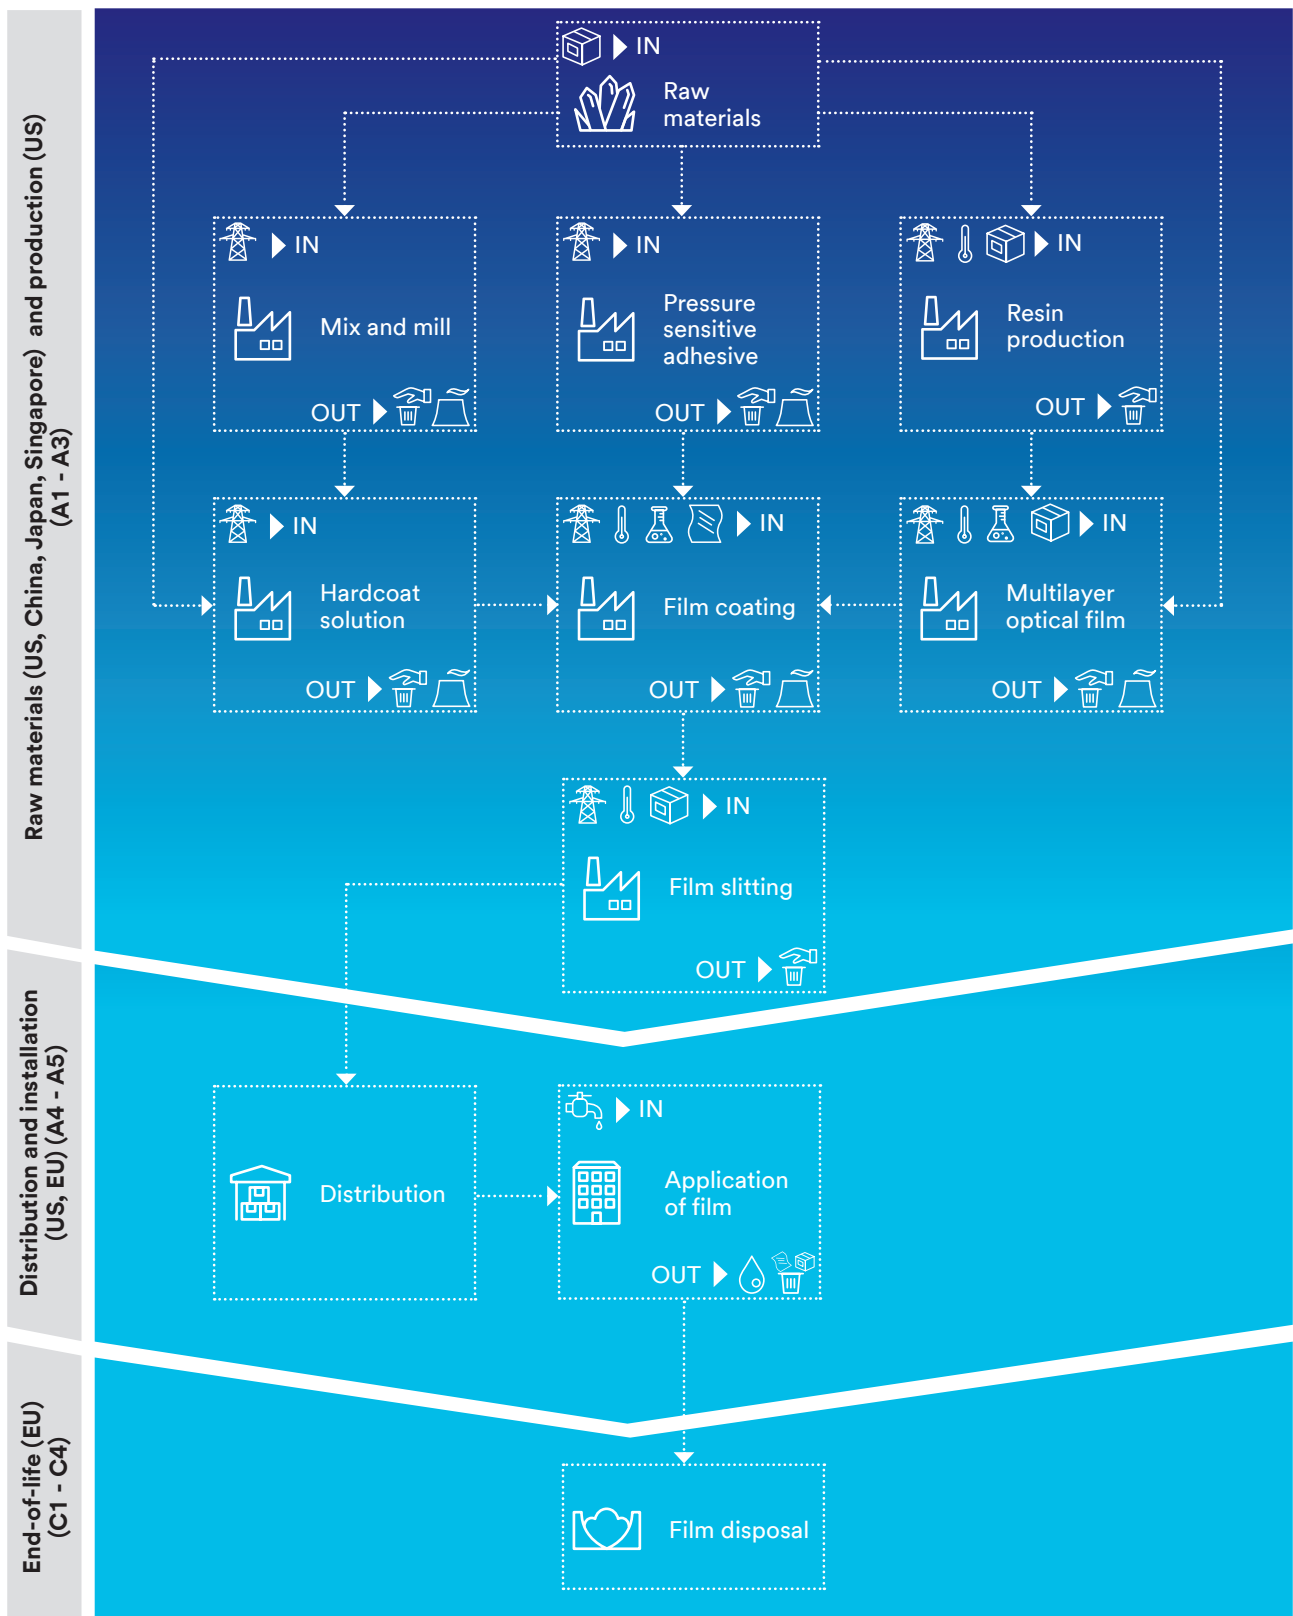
Raw materials (US, China, Japan, Singapore) and production (US) (A1 - A3)

IN
Raw materials

IN
Mix and mill
OUT

IN
Pressure sensitive adhesive
OUT

IN
Resin production
OUT

IN
Hardcoat solution
OUT

IN
Film coating
OUT

IN
Multilayer optical film
OUT

IN
Film slitting
OUT

Distribution and installation (US, EU) (A4 - A5)

Distribution

IN
Application of film
OUT

End-of-life (EU) (C1 - C4)

Film disposal